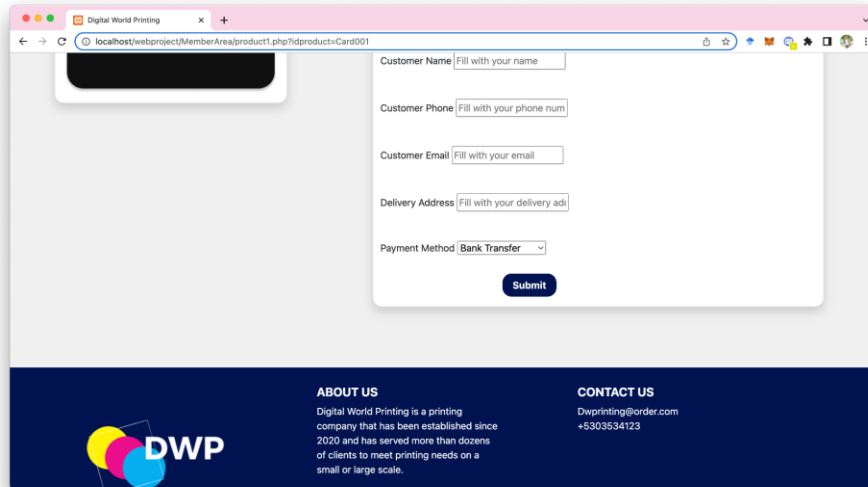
Digital World Printing
localhost/webproject/MemberArea/product1.php?idproduct=Card001

Customer Name Fill with your name

Customer Phone Fill with your phone num

Customer Email Fill with your email

Delivery Address Fill with your delivery add

Payment Method Bank Transfer

Submit

DWP

ABOUT US

Digital World Printing is a printing company that has been established since 2020 and has served more than dozens of clients to meet printing needs on a small or large scale.

CONTACT US

Dwprinting@order.com
+5303534123